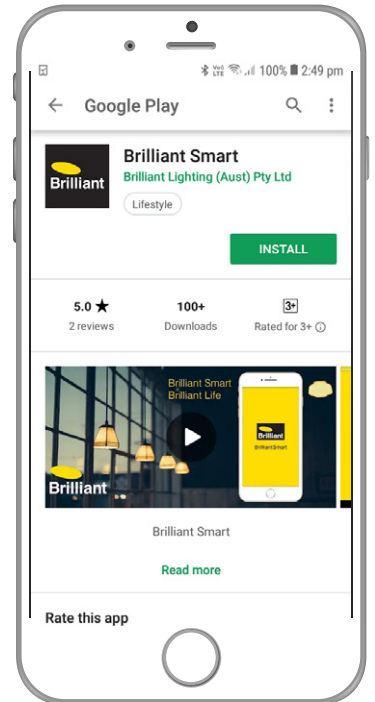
Vo LTE 100% 2:49 pm

Google Play

Brilliant

Brilliant Smart
Brilliant Lighting (Aust) Pty Ltd
Lifestyle

INSTALL

5.0 ★
2 reviews

100+
Downloads

3+
Rated for 3+ ⓘ

Brilliant Smart
Brilliant Life

Brilliant
BrilliantSmart

Brilliant

Brilliant Smart

Read more

Rate this app